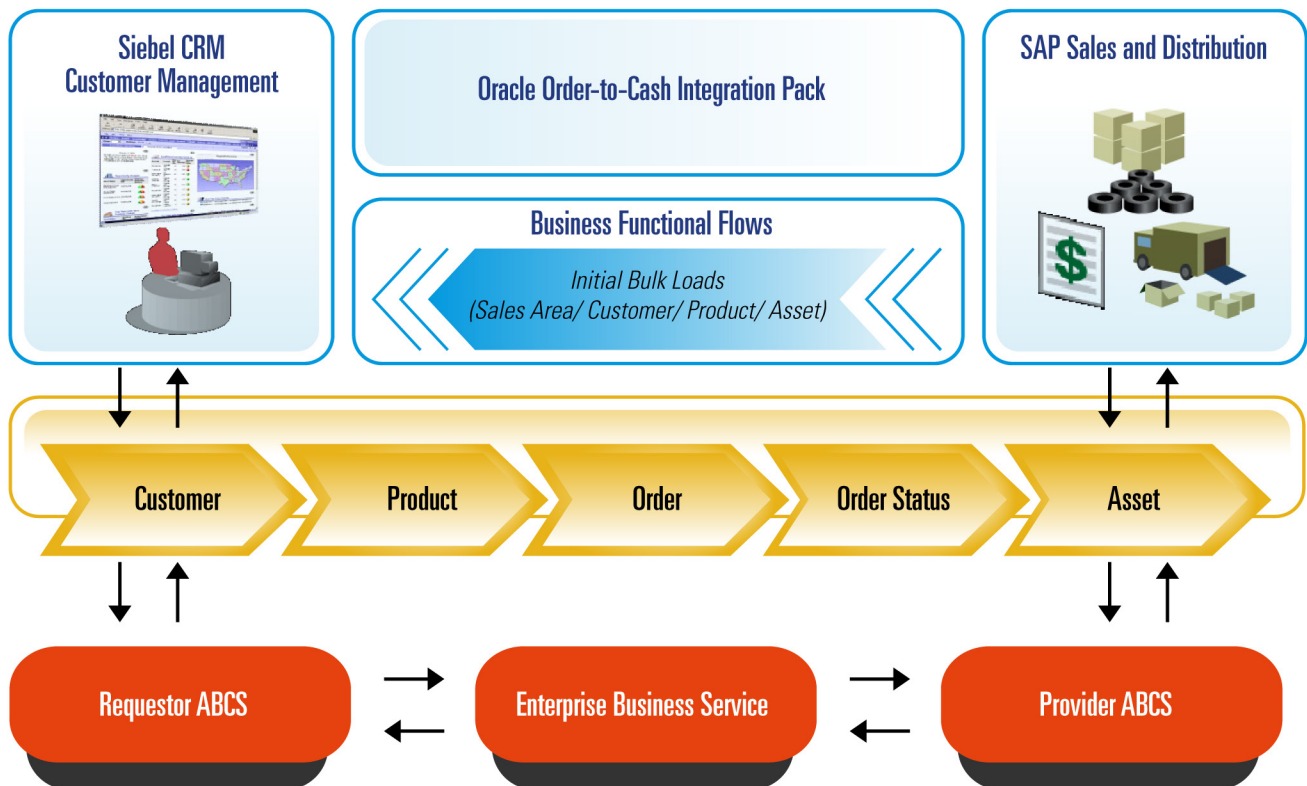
Siebel CRM
Customer Management

Oracle Order-to-Cash Integration Pack

SAP Sales and Distribution

Business Functional Flows

Initial Bulk Loads
(Sales Area/ Customer/ Product/ Asset)

Customer

Product

Order

Order Status

Asset

Requestor ABCS

Enterprise Business Service

Provider ABCS